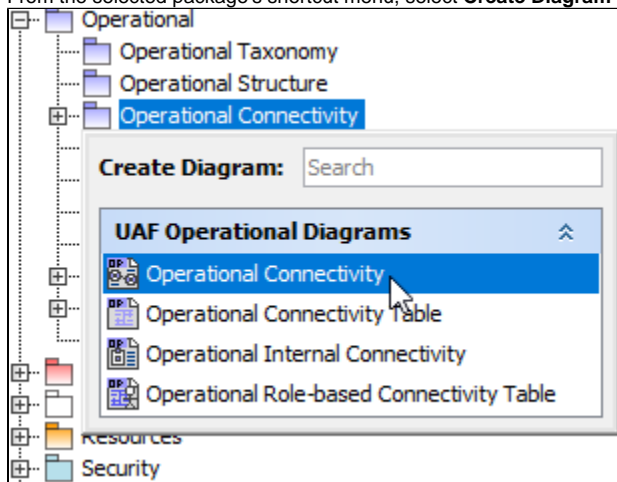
From the selected package's shortcut menu, select **Create Diagram**

Operational
Operational Taxonomy
Operational Structure
Operational Connectivity

Create Diagram: Search

UAF Operational Diagrams
Operational Connectivity
Operational Connectivity Table
Operational Internal Connectivity
Operational Role-based Connectivity Table

Resources
Security